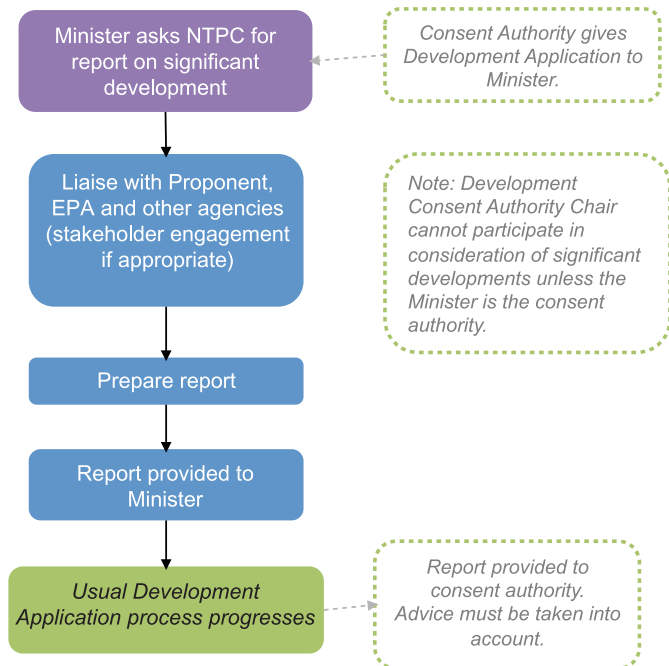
Minister asks NTPC for report on significant development

Consent Authority gives Development Application to Minister.

Liaise with Proponent, EPA and other agencies (stakeholder engagement if appropriate)

Note: Development Consent Authority Chair cannot participate in consideration of significant developments unless the Minister is the consent authority.

Prepare report

Report provided to Minister

Usual Development Application process progresses

Report provided to consent authority. Advice must be taken into account.